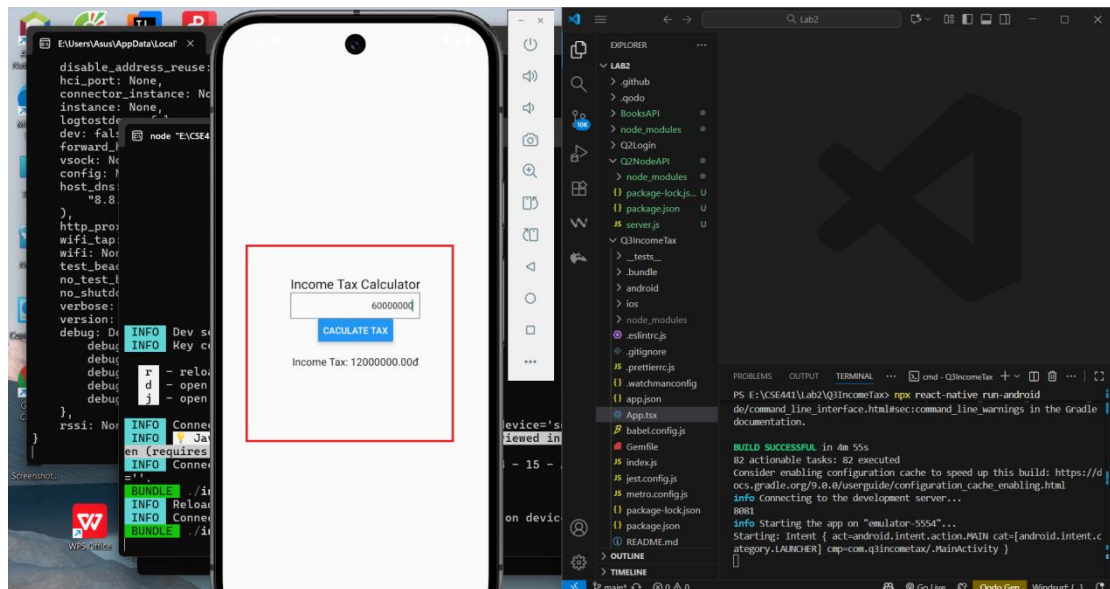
E:\Users\Asus\AppData\Local'

disable_address_reuse:
hci_port: None,
connector_instance: No
instance: None,
logtostde
dev: fals
forward_
vsock: No
config: N
host_dns:
"8.8.
},
http_prox
wifi_tap:
wifi: Nor
test_beac
no_test_
no_shutd
verbose:
version:
debug: De
debug
debug
debug
debug
debug
},
rssi: Nor
}

node "E:\CSE4

INFO Dev se
INFO Key co
r - reloa
d - open
j - open
INFO Conne
INFO Jav
en (requires
INFO Conne
=''.
BUNDLE ./i
INFO Reload
INFO Conne
BUNDLE ./i

device='s
viewed in
- 15 -
on devic

Income Tax Calculator
6000000
CACULATE TAX
Income Tax: 12000000.00đ

Lab2

EXPLORER
LAB2
.github
.qodo
BooksAPI
node_modules
Q2Login
Q2NodeAPI
node_modules
package-lock.js... U
package.json U
server.js U
Q3IncomeTax
__tests__
.bundle
android
ios
node_modules
.eslintrc.js
.gitignore
.prettierrc.js
.watchmanconfig
app.json
App.tsx
babel.config.js
Gemfile
index.js
jest.config.js
metro.config.js
package-lock.json
package.json
README.md
OUTLINE
TIMELINE

PROBLEMS OUTPUT TERMINAL ... cmd - Q3IncomeTax

PS E:\CSE441\Lab2\Q3IncomeTax> npx react-native run-android
de/command_line_interface.html#sec:command_line_warnings in the Gradle documentation.

BUILD SUCCESSFUL in 4m 55s
82 actionable tasks: 82 executed
Consider enabling configuration cache to speed up this build: https://docs.gradle.org/9.0.0/userguide/configuration_cache_enabling.html
info Connecting to the development server...
8081
info Starting the app on "emulator-5554"...
Starting: Intent { act=android.intent.action.MAIN cat=[android.intent.category.LAUNCHER] cmp=com.q3incometax/.MainActivity }

main Go Live Qodo Gen Windsurf

Screenshot...
WPS Office